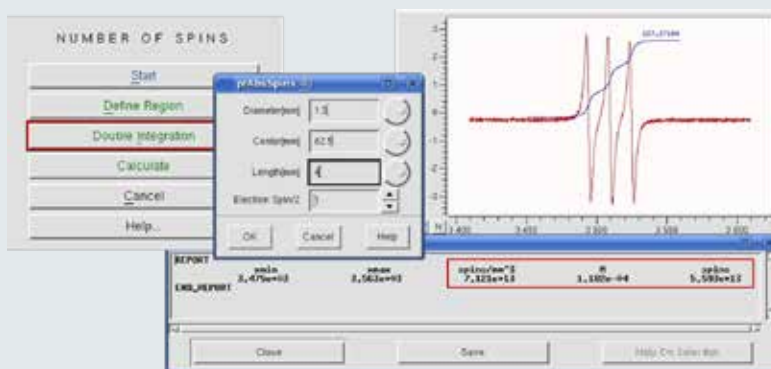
NUMBER OF SPINS

Start

Define Region

Double Integration

Calculate

Cancel

Help...

prAbsSpins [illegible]

Diameter[mm] 1.5

Center[mm] 62.5

Length[mm] 4

Electron Spin/2 1

OK

Cancel

Help

127.27164

3.400 3.450 3.500 3.550 3.600

REPORT
EMD_REPORT

smin 2.475e+03

smax 2.563e+03

spins/mm^3 7.321e+13

m 1.102e-04

spins 5.593e+13

Close

Save

Help On Selection